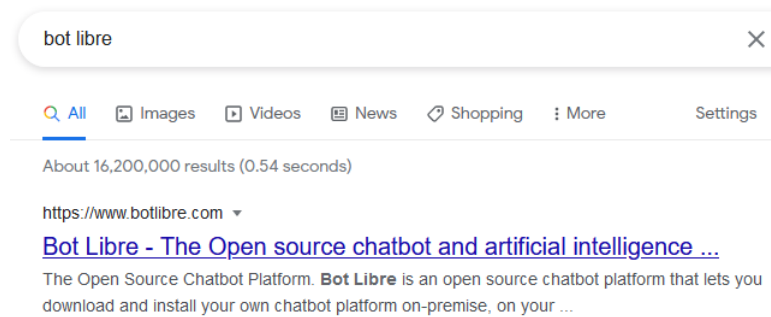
bot libre

All Images Videos News Shopping More Settings

About 16,200,000 results (0.54 seconds)

https://www.botlibre.com

Bot Libre - The Open source chatbot and artificial intelligence ...

The Open Source Chatbot Platform. Bot Libre is an open source chatbot platform that lets you download and install your own chatbot platform on-premise, on your ...